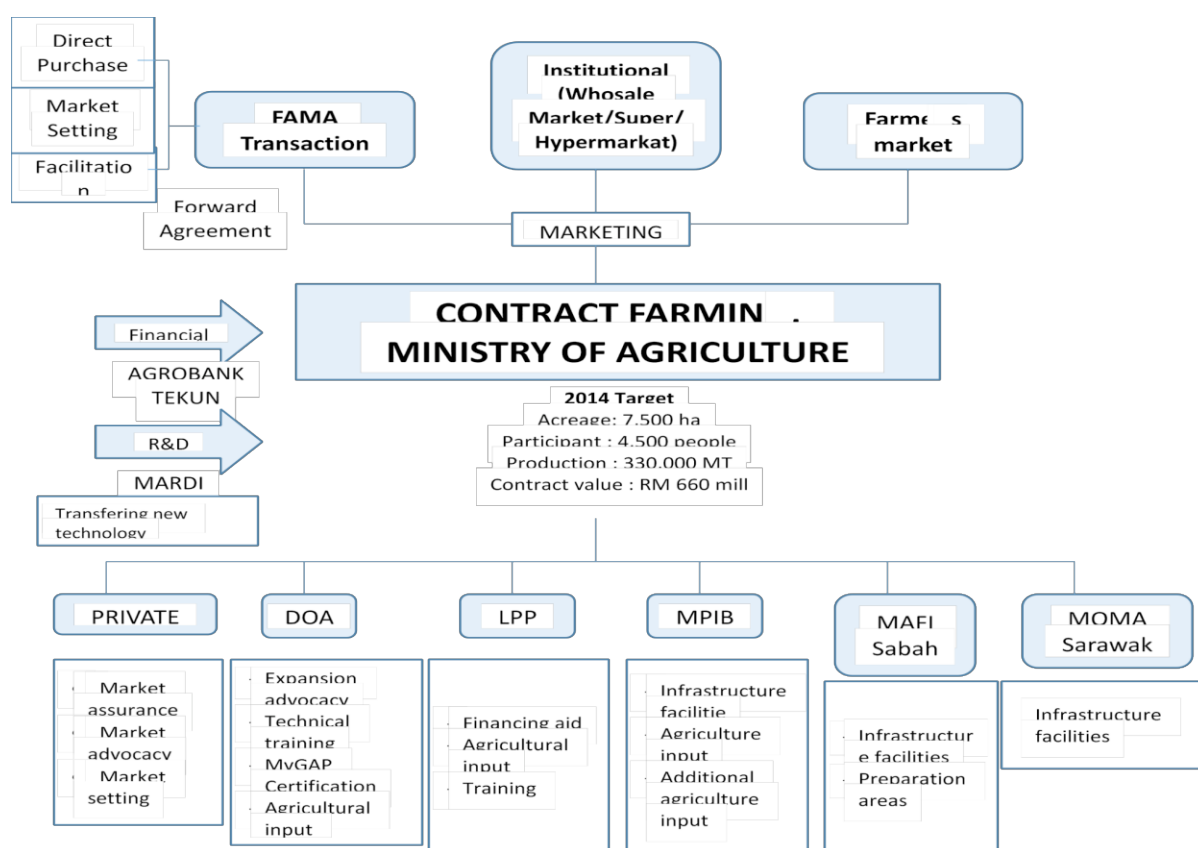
Direct Purchase

Market Setting

Facilitation

Forward Agreement

FAMA Transaction

Institutional (Whosale Market/Super/ Hypermarkat)

Farme s market

MARKETING

CONTRACT FARMIN .
MINISTRY OF AGRICULTURE

Financial

AGROBANK TEKUN

R&D

MARDI

Transfering new technology

2014 Target
Acreage: 7,500 ha
Participant : 4,500 people
Production : 330,000 MT
Contract value : RM 660 mill

PRIVATE

Market assurance
Market advocacy
Market setting

DOA

Expansion advocacy
Technical training
MyGAP Certification
Agricultural input

LPP

Financing aid
Agricultural input
Training

MPIB

Infrastructure facilitie
Agriculture input
Additional agriculture input

MAFI Sabah

Infrastructure facilities
Preparation areas

MOMA Sarawak

Infrastructure facilities